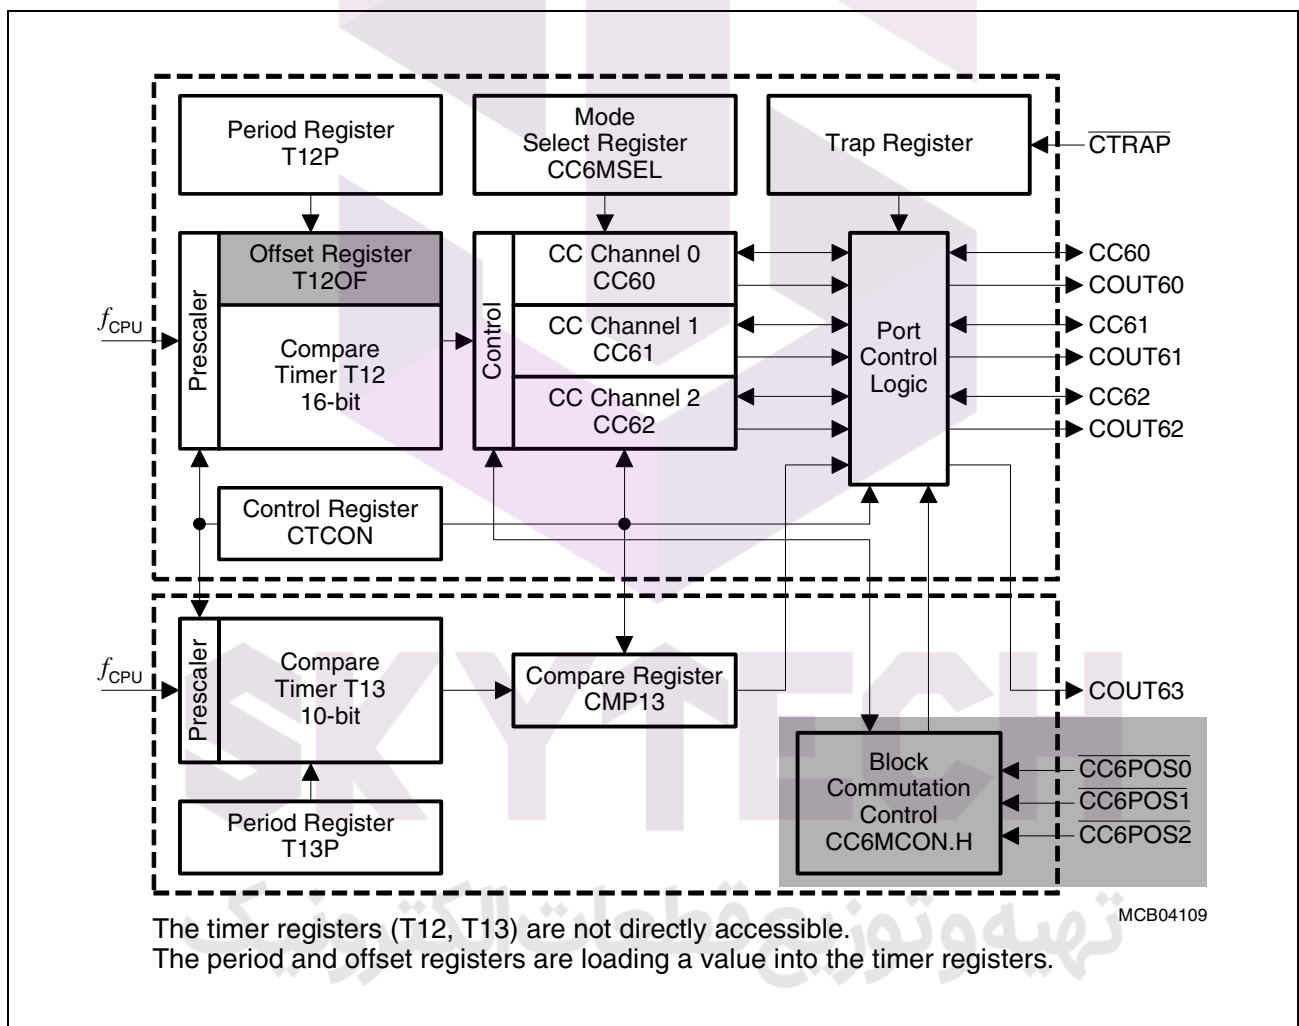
Period Register T12P

Mode Select Register CC6MSEL

Trap Register

$\overline{CTRAP}$

Prescaler

Offset Register T12OF

Compare Timer T12 16-bit

Control

CC Channel 0 CC60

CC Channel 1 CC61

CC Channel 2 CC62

Port Control Logic

CC60
COUT60
CC61
COUT61
CC62
COUT62

$f_{CPU}$

Control Register CTCON

$f_{CPU}$

Prescaler

Compare Timer T13 10-bit

Compare Register CMP13

COUT63

Block Commutation Control CC6MCON.H

$\overline{CC6POS0}$
$\overline{CC6POS1}$
$\overline{CC6POS2}$

Period Register T13P

MCB04109

The timer registers (T12, T13) are not directly accessible.
The period and offset registers are loading a value into the timer registers.

SKYTECH
تهیه و توزیع قطعات الکترونیک